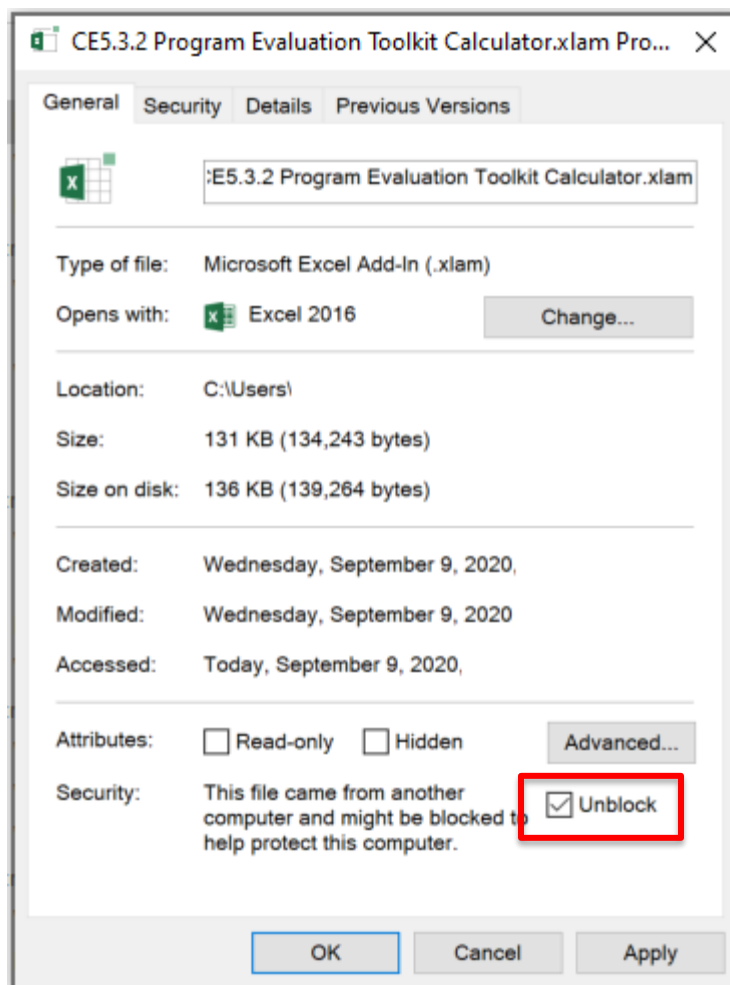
CE5.3.2 Program Evaluation Toolkit Calculator.xlam Pro...

General Security Details Previous Versions

:E5.3.2 Program Evaluation Toolkit Calculator.xlam

Type of file: Microsoft Excel Add-In (.xlam)

Opens with: Excel 2016 Change...

Location: C:\Users\

Size: 131 KB (134,243 bytes)

Size on disk: 136 KB (139,264 bytes)

Created: Wednesday, September 9, 2020,

Modified: Wednesday, September 9, 2020

Accessed: Today, September 9, 2020,

Attributes: Read-only Hidden Advanced...

Security: This file came from another computer and might be blocked to help protect this computer.

Unblock

OK Cancel Apply